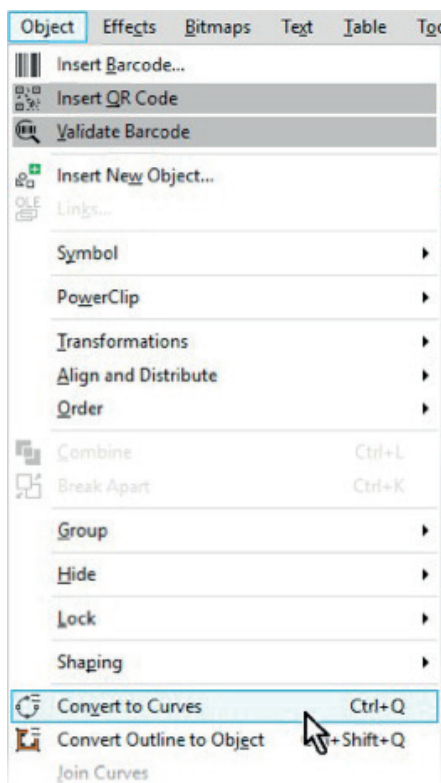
Object Effects Bitmaps Text Table To

Insert Barcode...
Insert QR Code
Validate Barcode

Insert New Object...
Links...

Symbol

PowerClip

Transformations
Align and Distribute
Order

Combine Ctrl+L
Break Apart Ctrl+K

Group

Hide

Lock

Shaping

Convert to Curves Ctrl+Q
Convert Outline to Object +Shift+Q
Join Curves